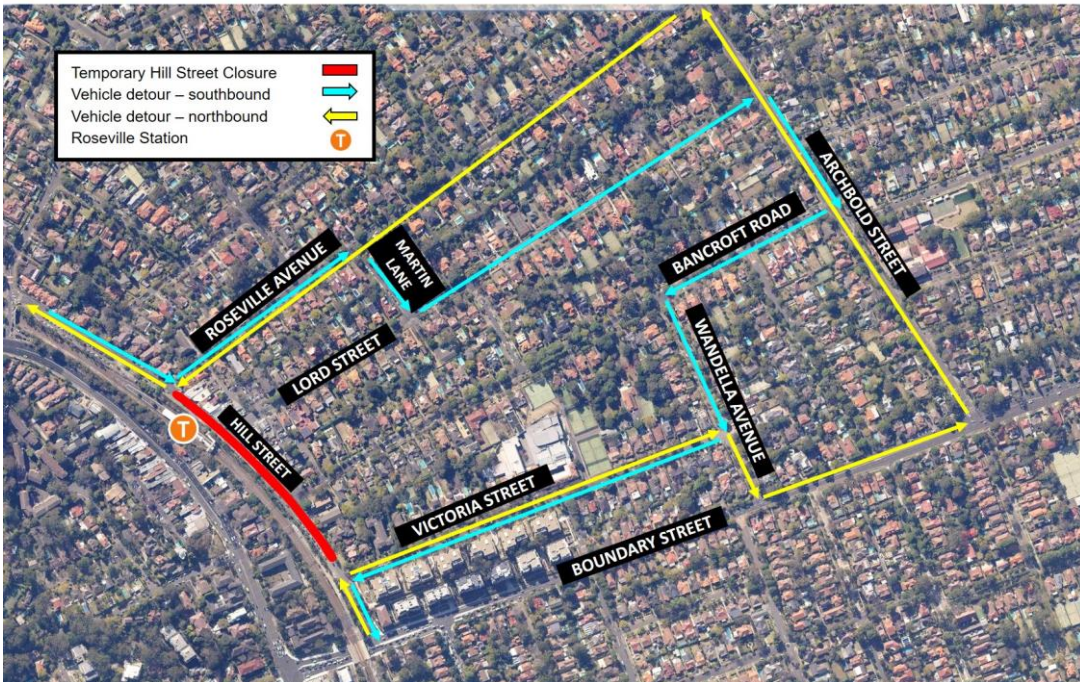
Temporary Hill Street Closure
Vehicle detour – southbound
Vehicle detour – northbound
Roseville Station
T

ROSEVILLE AVENUE
MARTIN LANE
ARCHBOLD STREET
BANCROFT ROAD
LORD STREET
WANDELLA AVENUE
HILL STREET
VICTORIA STREET
BOUNDARY STREET